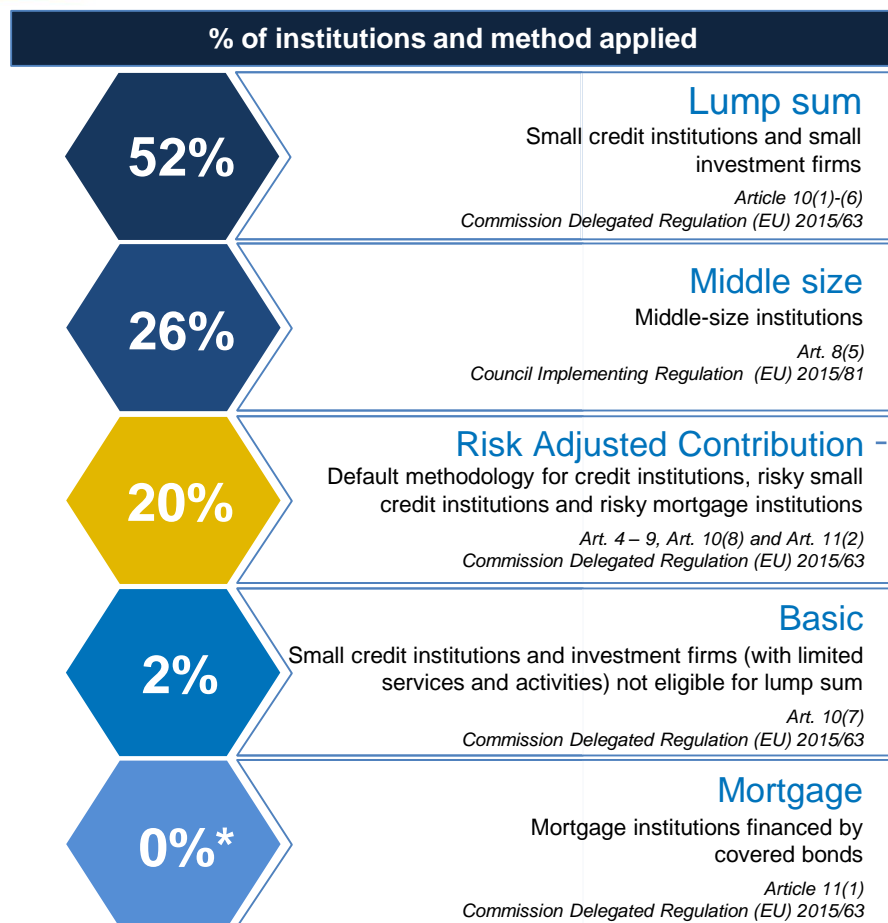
% of institutions and method applied

52%

Lump sum

Small credit institutions and small investment firms

Article 10(1)-(6)
Commission Delegated Regulation (EU) 2015/63

26%

Middle size

Middle-size institutions

Art. 8(5)
Council Implementing Regulation (EU) 2015/81

20%

Risk Adjusted Contribution

Default methodology for credit institutions, risky small credit institutions and risky mortgage institutions

Art. 4 – 9, Art. 10(8) and Art. 11(2)
Commission Delegated Regulation (EU) 2015/63

2%

Basic

Small credit institutions and investment firms (with limited services and activities) not eligible for lump sum

Art. 10(7)
Commission Delegated Regulation (EU) 2015/63

0%*

Mortgage

Mortgage institutions financed by covered bonds

Article 11(1)
Commission Delegated Regulation (EU) 2015/63